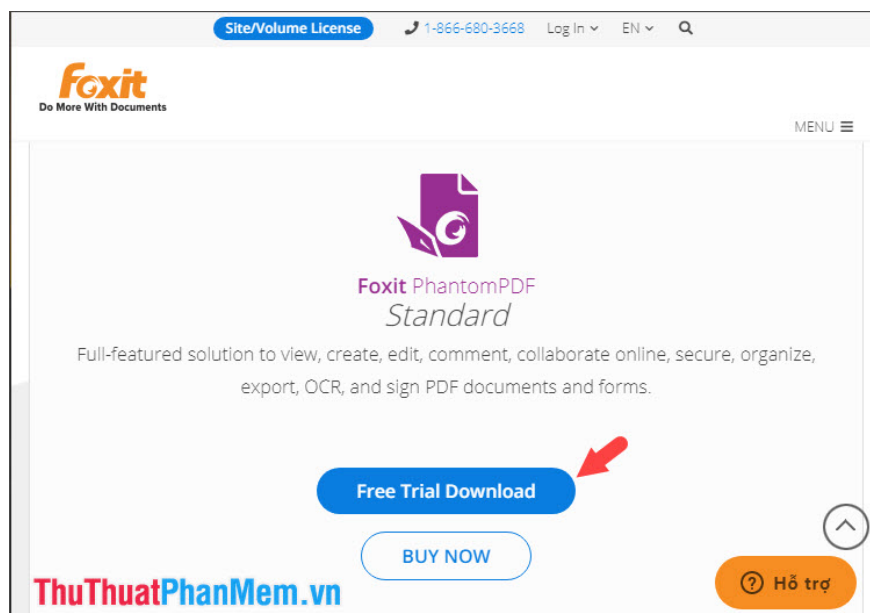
Site/Volume License 1-866-680-3668 Log In EN

Foxit
Do More With Documents

MENU

Foxit PhantomPDF
Standard

Full-featured solution to view, create, edit, comment, collaborate online, secure, organize, export, OCR, and sign PDF documents and forms.

Free Trial Download

BUY NOW

ThuThuatPhanMem.vn

Hỗ trợ